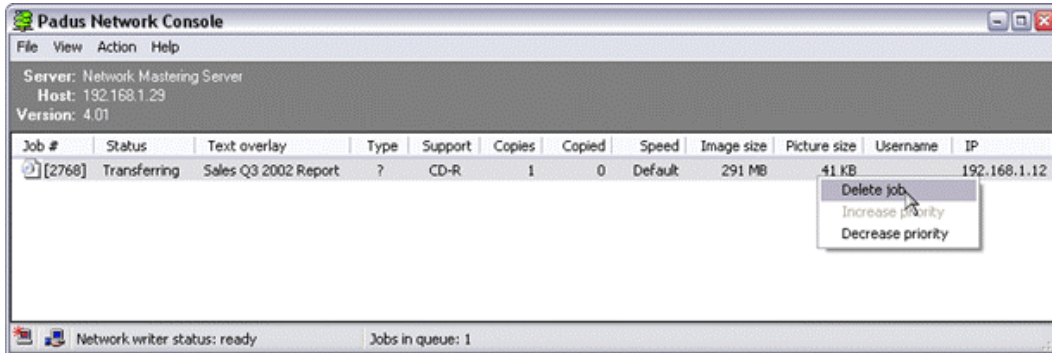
Padus Network Console

File View Action Help

Server: Network Mastering Server
Host: 192.168.1.29
Version: 4.01

| Job # | Status | Text overlay | Type | Support | Copies | Copied | Speed | Image size | Picture size | Username | IP |
|---|---|---|---|---|---|---|---|---|---|---|---|
| [2768] | Transferring | Sales Q3 2002 Report | ? | CD-R | 1 | 0 | Default | 291 MB | 41 KB | | 192.168.1.12 |

Delete job
Increase priority
Decrease priority

Network writer status: ready
Jobs in queue: 1